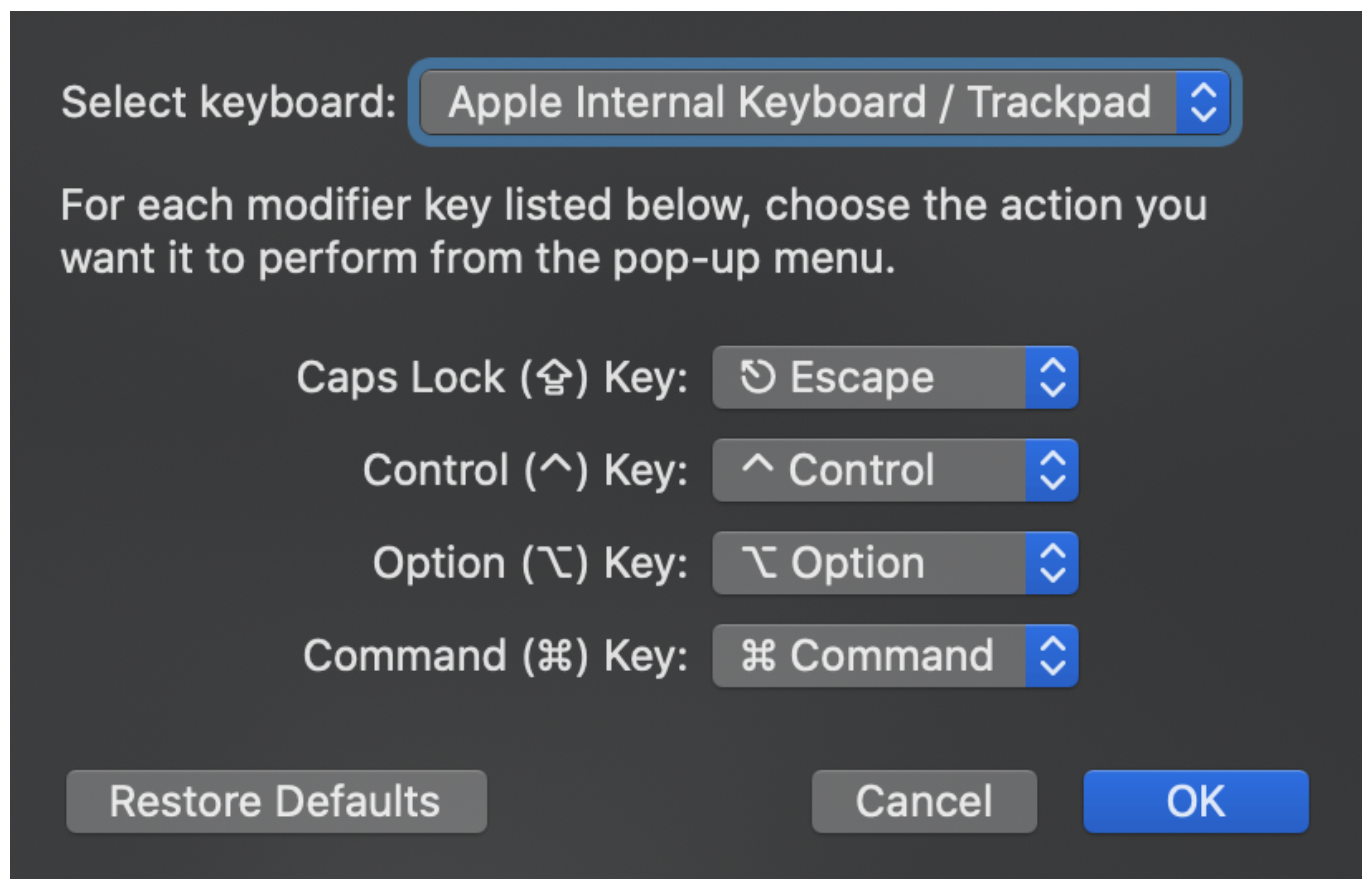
Select keyboard: Apple Internal Keyboard / Trackpad

For each modifier key listed below, choose the action you want it to perform from the pop-up menu.

Caps Lock (⇪) Key: ⎋ Escape

Control (^) Key: ^ Control

Option (⌥) Key: ⌥ Option

Command (⌘) Key: ⌘ Command

Restore Defaults

Cancel

OK